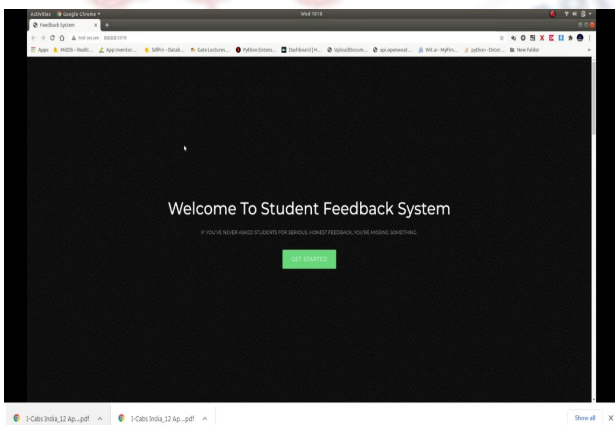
Activities Google Chrome
Wed 19:16
Feedback System
Not secure
Apps
Python Extens...
Dashboard
api.openweat...
New Folder

Welcome To Student Feedback System

IF YOU'VE NEVER ASKED STUDENTS FOR SERIOUS, HONEST FEEDBACK, YOU'RE MISSING SOMETHING.

GET STARTED

I-Cabs India_12 Ap....pdf
I-Cabs India_12 Ap....pdf
Show all
X